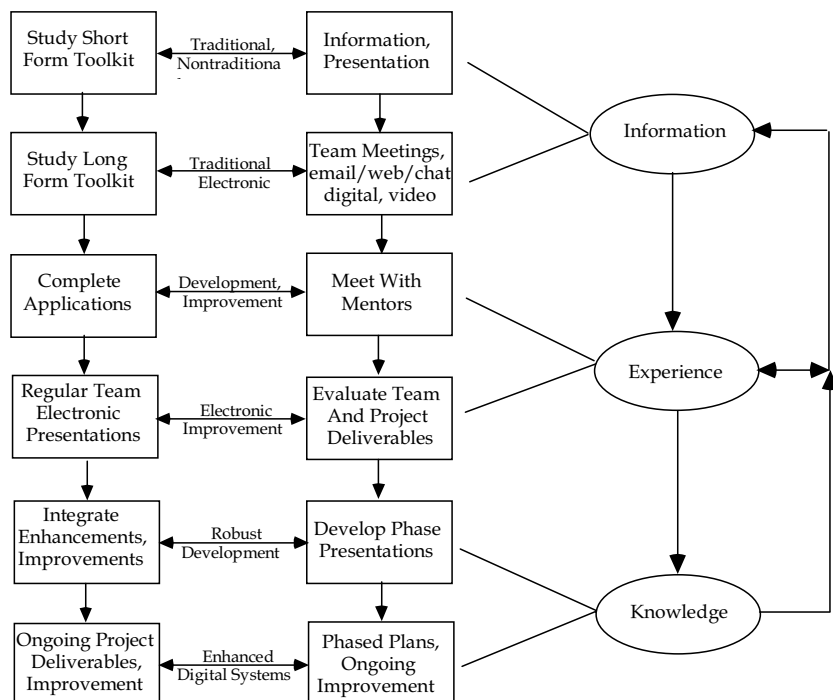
Study Short Form Toolkit

Traditional, Nontraditiona

Information, Presentation

Information

Study Long Form Toolkit

Traditional Electronic

Team Meetings, email/web/chat digital, video

Complete Applications

Development, Improvement

Meet With Mentors

Regular Team Electronic Presentations

Electronic Improvement

Evaluate Team And Project Deliverables

Experience

Integrate Enhancements, Improvements

Robust Development

Develop Phase Presentations

Knowledge

Ongoing Project Deliverables, Improvement

Enhanced Digital Systems

Phased Plans, Ongoing Improvement